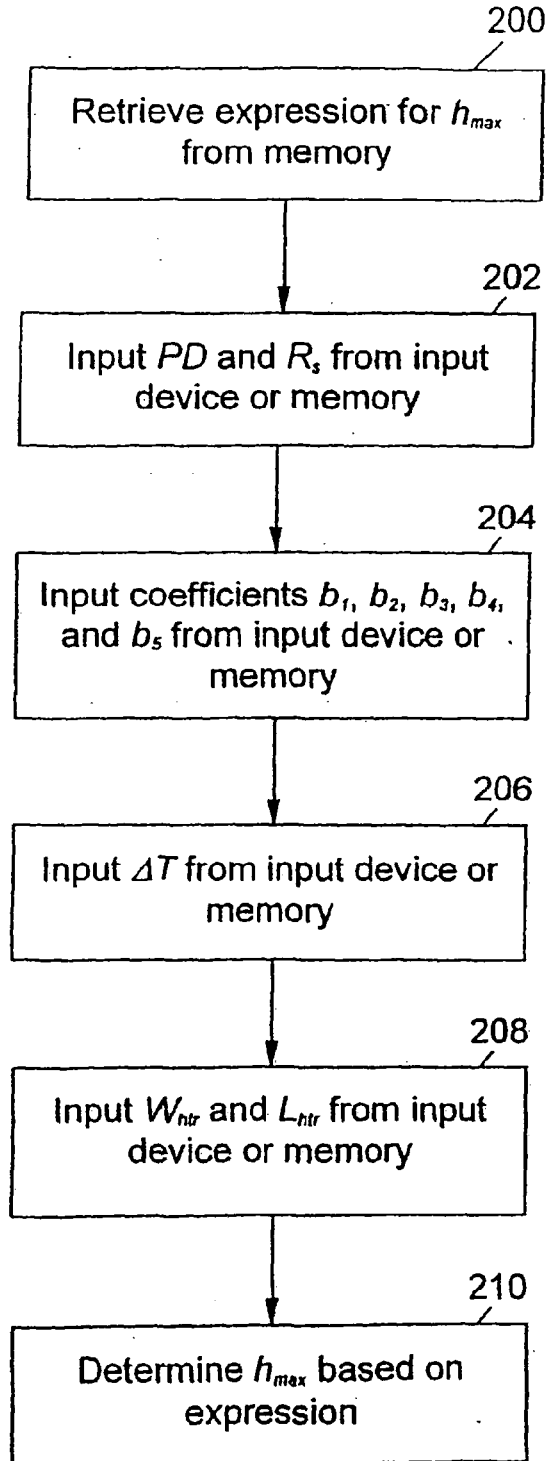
200

Retrieve expression for $h_{max}$ from memory

202

Input $PD$ and $R_s$ from input device or memory

204

Input coefficients $b_1$, $b_2$, $b_3$, $b_4$, and $b_5$ from input device or memory

206

Input $\Delta T$ from input device or memory

208

Input $W_{htr}$ and $L_{htr}$ from input device or memory

210

Determine $h_{max}$ based on expression